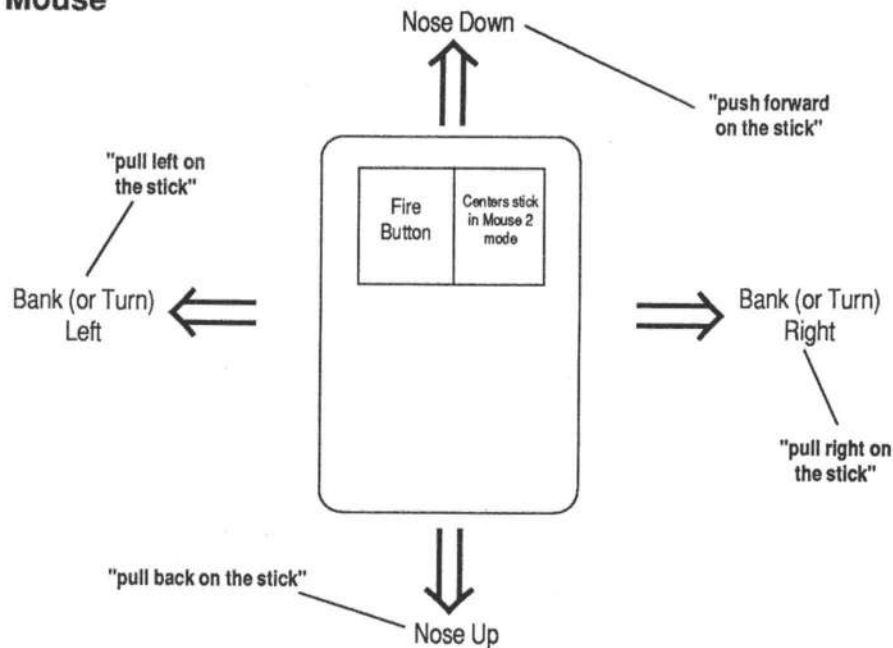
Mouse

Nose Down

"push forward on the stick"

"pull left on the stick"

Fire Button

Centers stick in Mouse 2 mode

Bank (or Turn) Left

Bank (or Turn) Right

"pull right on the stick"

"pull back on the stick"

Nose Up